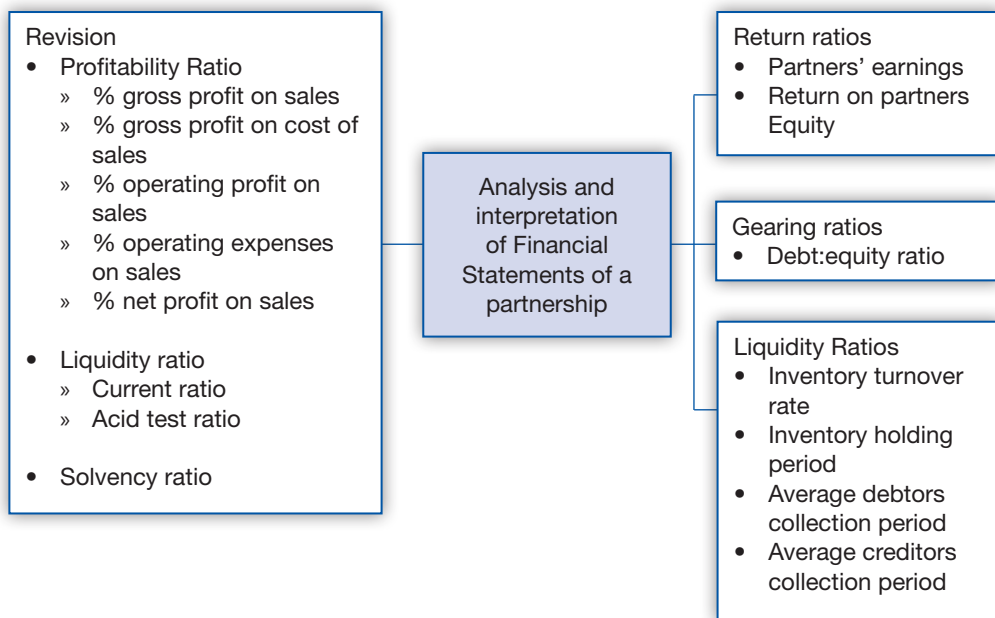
Revision
- Profitability Ratio
  » % gross profit on sales
  » % gross profit on cost of sales
  » % operating profit on sales
  » % operating expenses on sales
  » % net profit on sales
- Liquidity ratio
  » Current ratio
  » Acid test ratio
- Solvency ratio

Analysis and interpretation of Financial Statements of a partnership

Return ratios
- Partners' earnings
- Return on partners Equity

Gearing ratios
- Debt:equity ratio

Liquidity Ratios
- Inventory turnover rate
- Inventory holding period
- Average debtors collection period
- Average creditors collection period